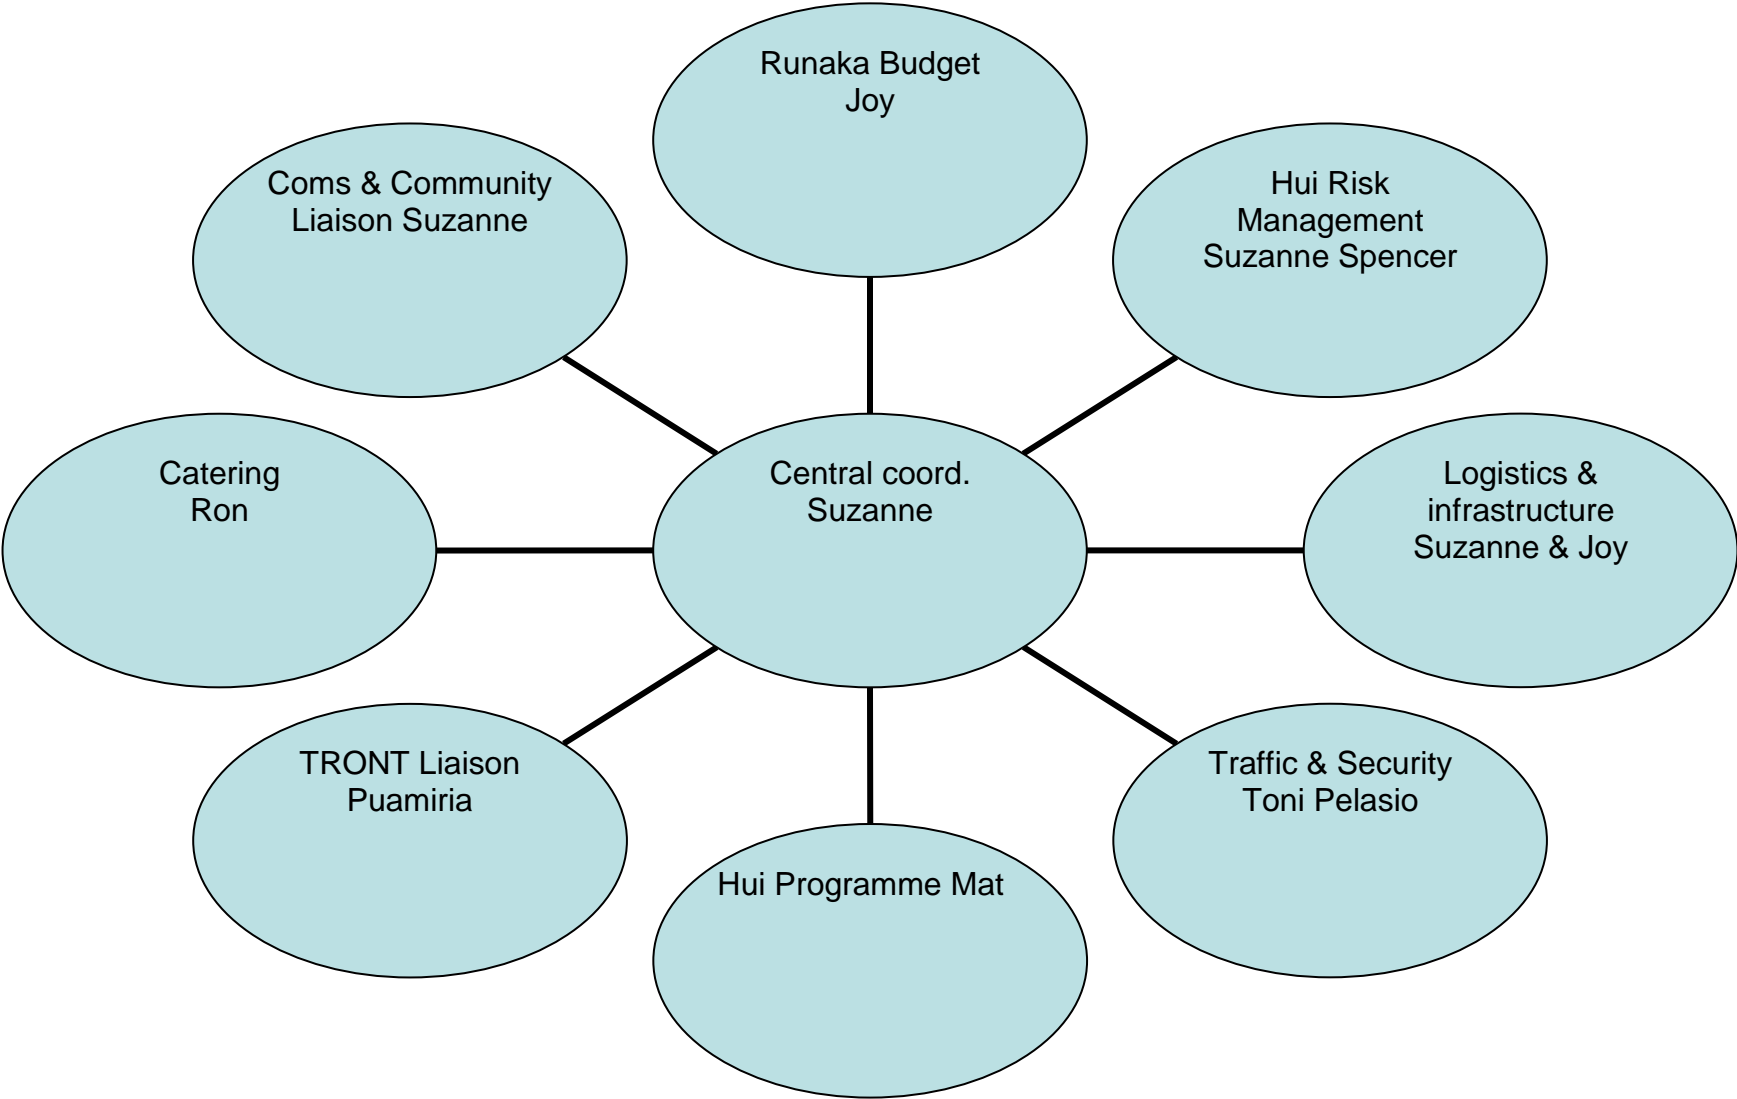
Runaka Budget
Joy

Coms & Community
Liaison Suzanne

Hui Risk
Management
Suzanne Spencer

Catering
Ron

Central coord.
Suzanne

Logistics &
infrastructure
Suzanne & Joy

TRONT Liaison
Puamiria

Traffic & Security
Toni Pelasio

Hui Programme Mat